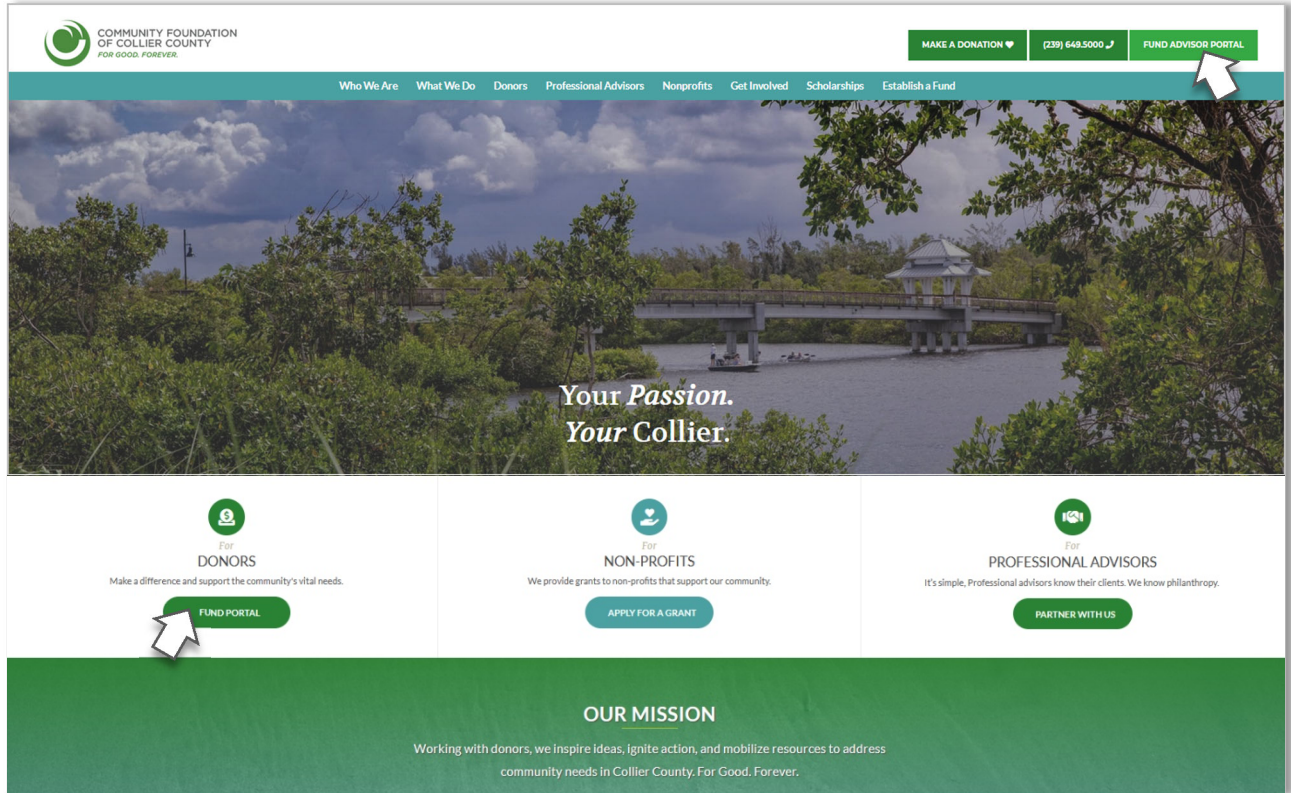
COMMUNITY FOUNDATION OF COLLIER COUNTY
FOR GOOD. FOREVER.

MAKE A DONATION ♥ (239) 649.5000 FUND ADVISOR PORTAL

Who We Are What We Do Donors Professional Advisors Nonprofits Get Involved Scholarships Establish a Fund

Your *Passion.*
*Your* Collier.

For
DONORS
Make a difference and support the community's vital needs.
FUND PORTAL

For
NON-PROFITS
We provide grants to non-profits that support our community.
APPLY FOR A GRANT

For
PROFESSIONAL ADVISORS
It's simple, Professional advisors know their clients. We know philanthropy.
PARTNER WITH US

OUR MISSION

Working with donors, we inspire ideas, ignite action, and mobilize resources to address community needs in Collier County. For Good. Forever.